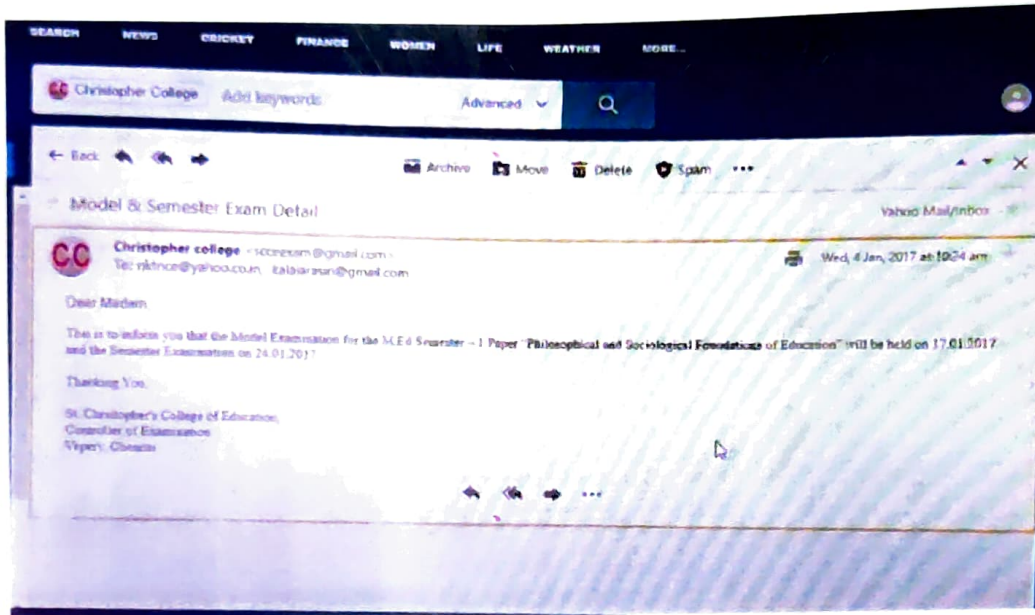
SEARCH NEWS CRICKET FINANCE WOMEN LIFE WEATHER MORE...

CC Christopher College Add keywords Advanced

← Back

Archive Move Delete Spam •••

Model & Semester Exam Detail

Yahoo Mail/Inbox

CC

Christopher college <sccexam@gmail.com>
To: nktnce@yahoo.co.in, kalaiarasan@gmail.com

Wed, 4 Jan, 2017 at 10:24 am

Dear Madam

This is to inform you that the Model Examination for the M.Ed Semester – I Paper "Philosophical and Sociological Foundations of Education" will be held on 17.01.2017 and the Semester Examination on 24.01.2017

Thanking You,

St. Christopher's College of Education,
Controller of Examinations
Vepery, Chennai

•••